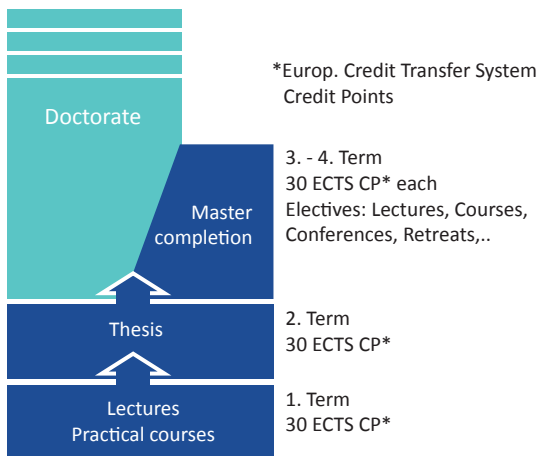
*Europ. Credit Transfer System Credit Points

Doctorate

Master completion

3. - 4. Term
30 ECTS CP* each
Electives: Lectures, Courses, Conferences, Retreats,..

Thesis

2. Term
30 ECTS CP*

Lectures
Practical courses

1. Term
30 ECTS CP*